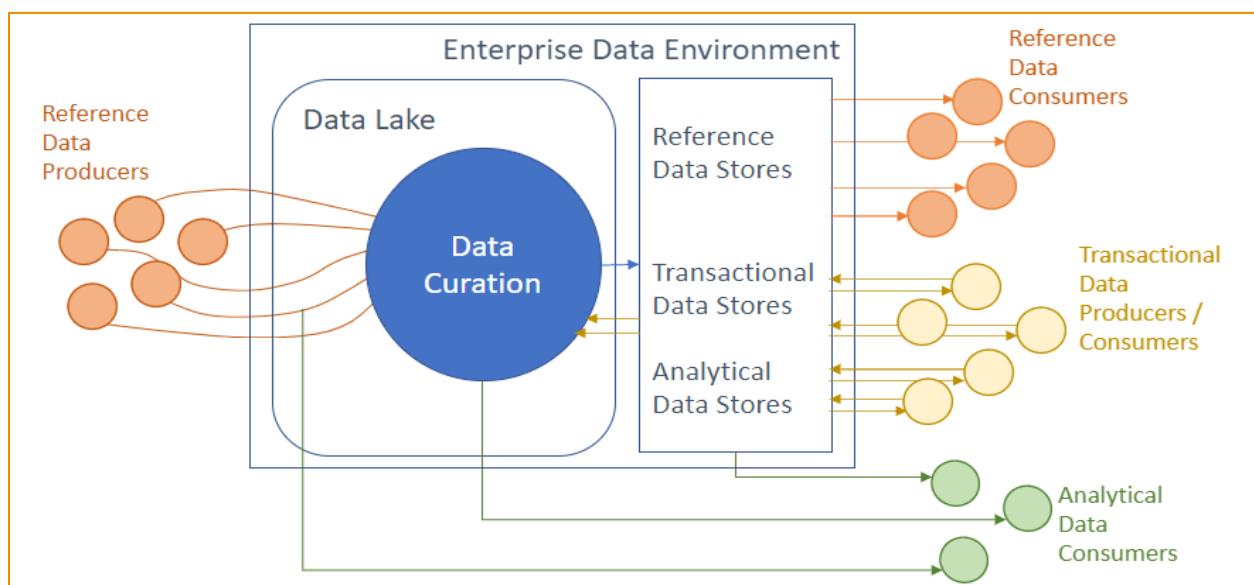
Enterprise Data Environment

Data Lake

Data Curation

Reference Data Stores

Transactional Data Stores

Analytical Data Stores

Reference Data Producers

Reference Data Consumers

Transactional Data Producers / Consumers

Analytical Data Consumers